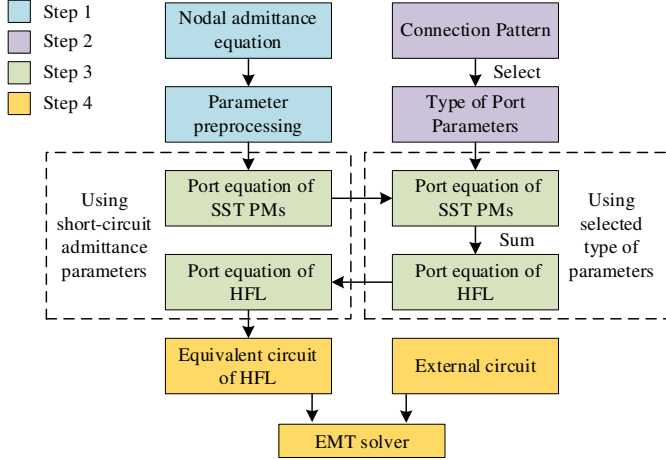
Step 1
Step 2
Step 3
Step 4

Nodal admittance equation

Connection Pattern

Select

Parameter preprocessing

Type of Port Parameters

Using short-circuit admittance parameters

Port equation of SST PMs

Port equation of SST PMs

Using selected type of parameters

Sum

Port equation of HFL

Port equation of HFL

Equivalent circuit of HFL

External circuit

EMT solver